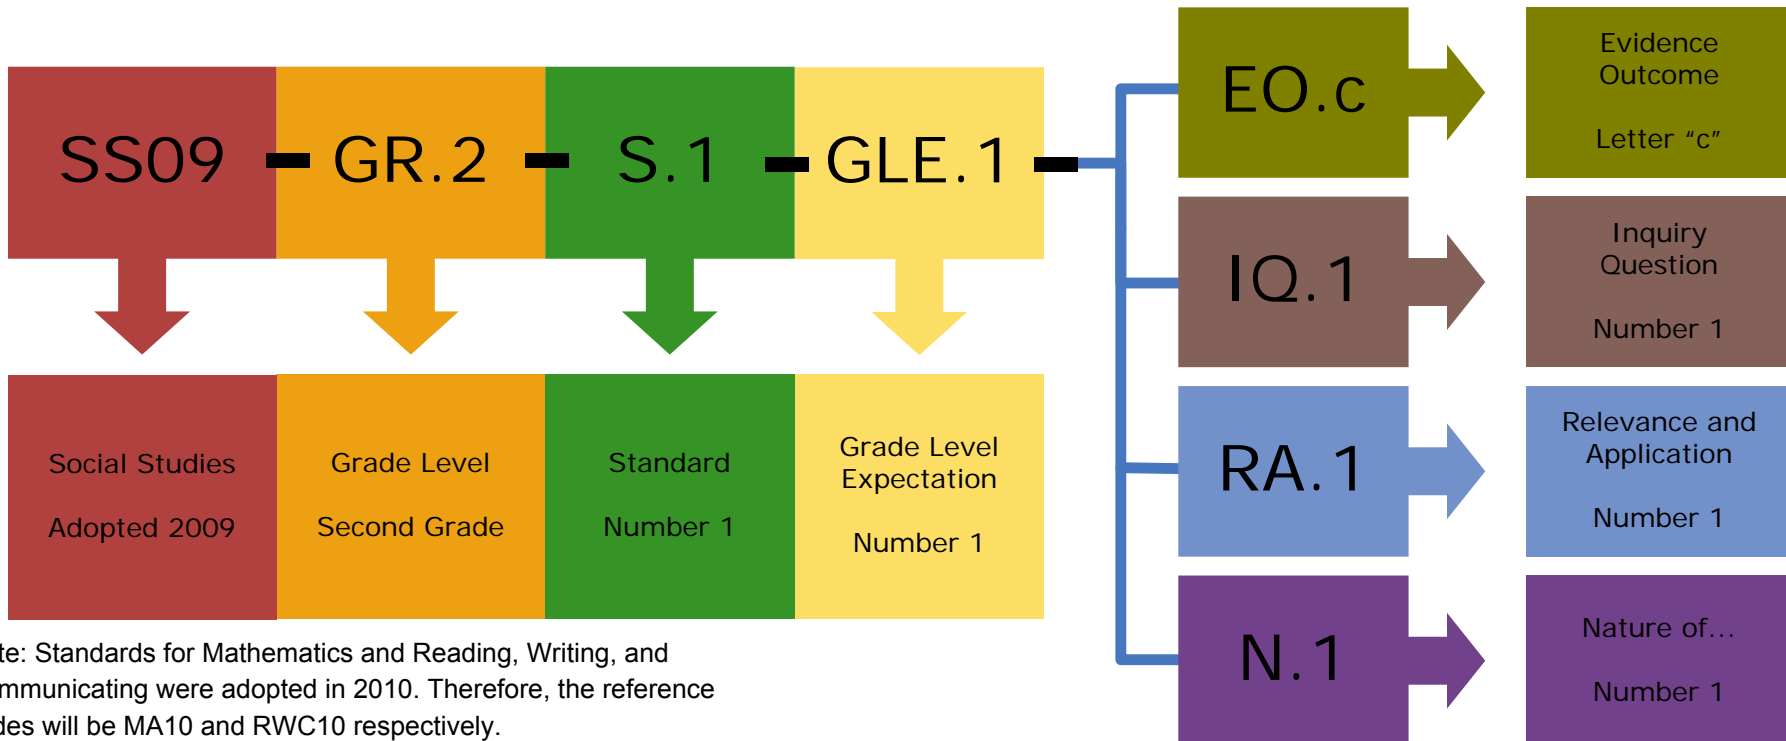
SS09 - GR.2 - S.1 - GLE.1 -

Social Studies

Adopted 2009

Grade Level

Second Grade

Standard

Number 1

Grade Level Expectation

Number 1

EO.c

Evidence Outcome

Letter “c”

IQ.1

Inquiry Question

Number 1

RA.1

Relevance and Application

Number 1

N.1

Nature of…

Number 1

te: Standards for Mathematics and Reading, Writing, and mmunicating were adopted in 2010. Therefore, the reference des will be MA10 and RWC10 respectively.